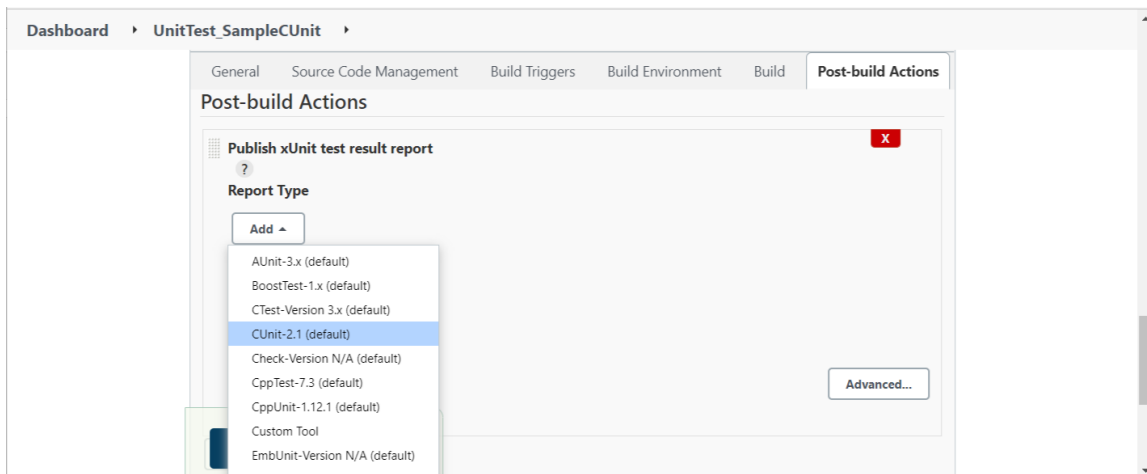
Dashboard › UnitTest_SampleCUnit ›

General Source Code Management Build Triggers Build Environment Build Post-build Actions

Post-build Actions

Publish xUnit test result report

X

?

Report Type

Add ▲

AUnit-3.x (default)
BoostTest-1.x (default)
CTest-Version 3.x (default)
CUnit-2.1 (default)
Check-Version N/A (default)
CppTest-7.3 (default)
CppUnit-1.12.1 (default)
Custom Tool
EmbUnit-Version N/A (default)

Advanced...